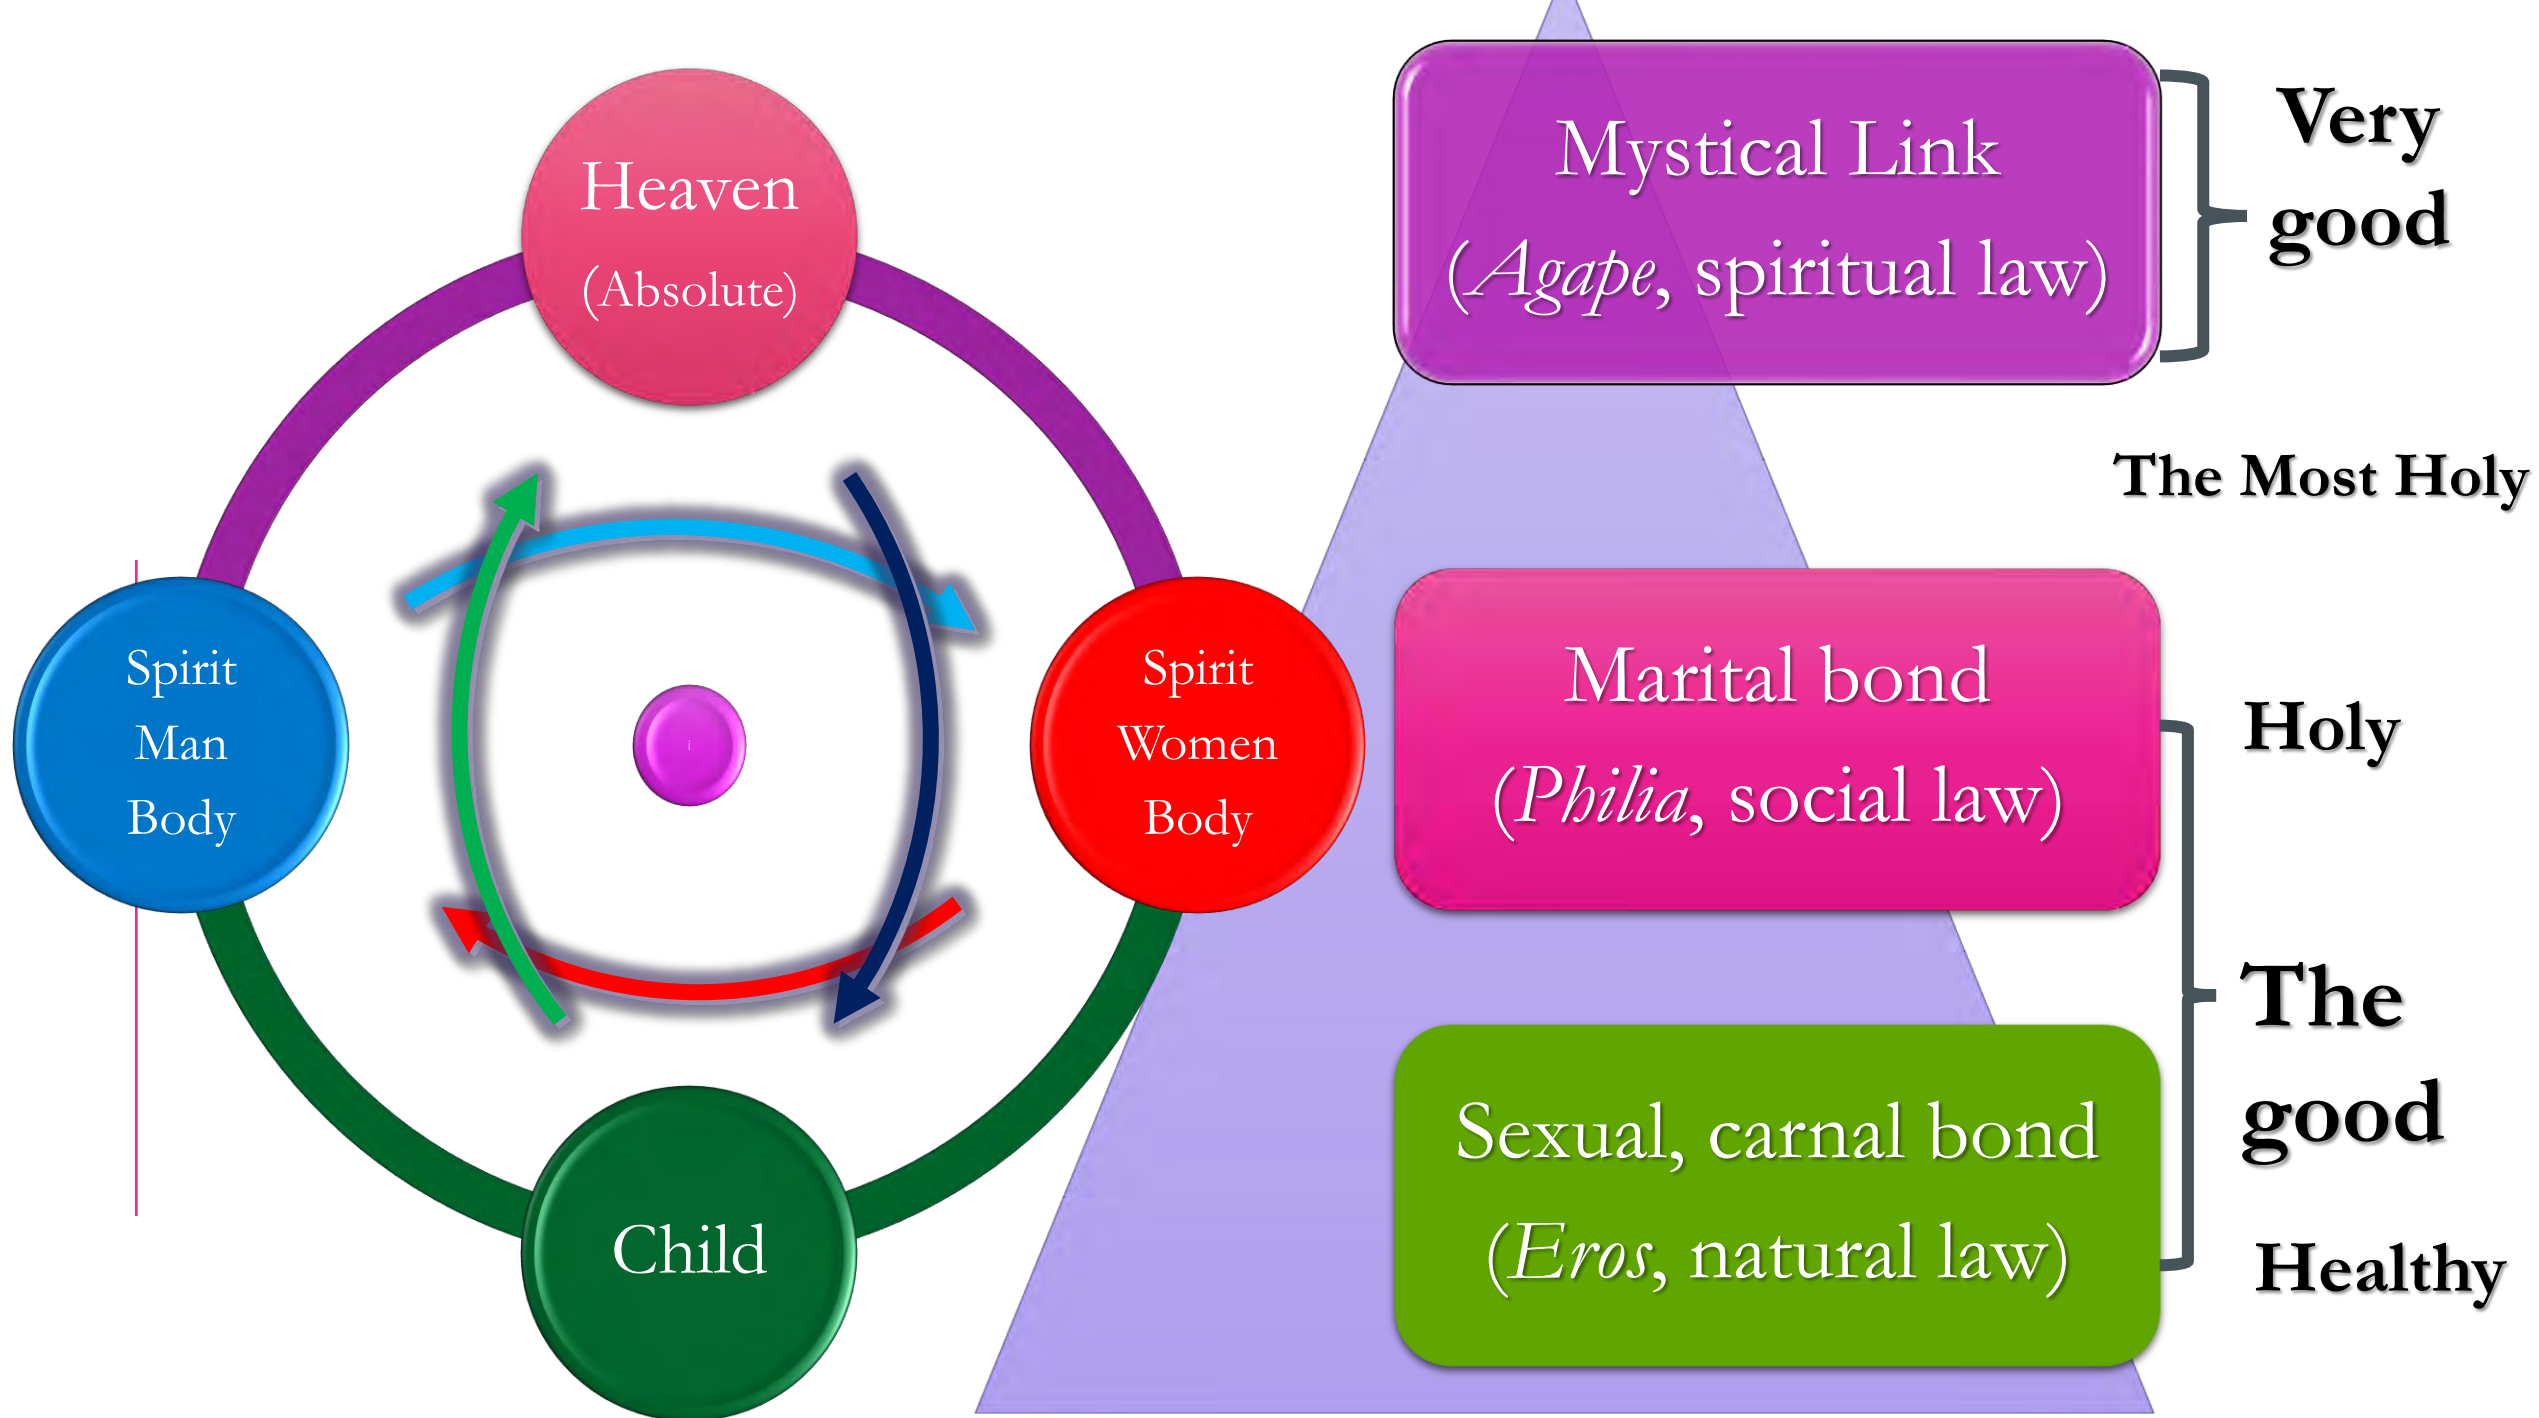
Heaven
(Absolute)

Spirit
Man
Body

Spirit
Women
Body

Child

Mystical Link
(Agape, spiritual law)

Very good

The Most Holy

Marital bond
(Philia, social law)

Holy

Sexual, carnal bond
(Eros, natural law)

The good

Healthy